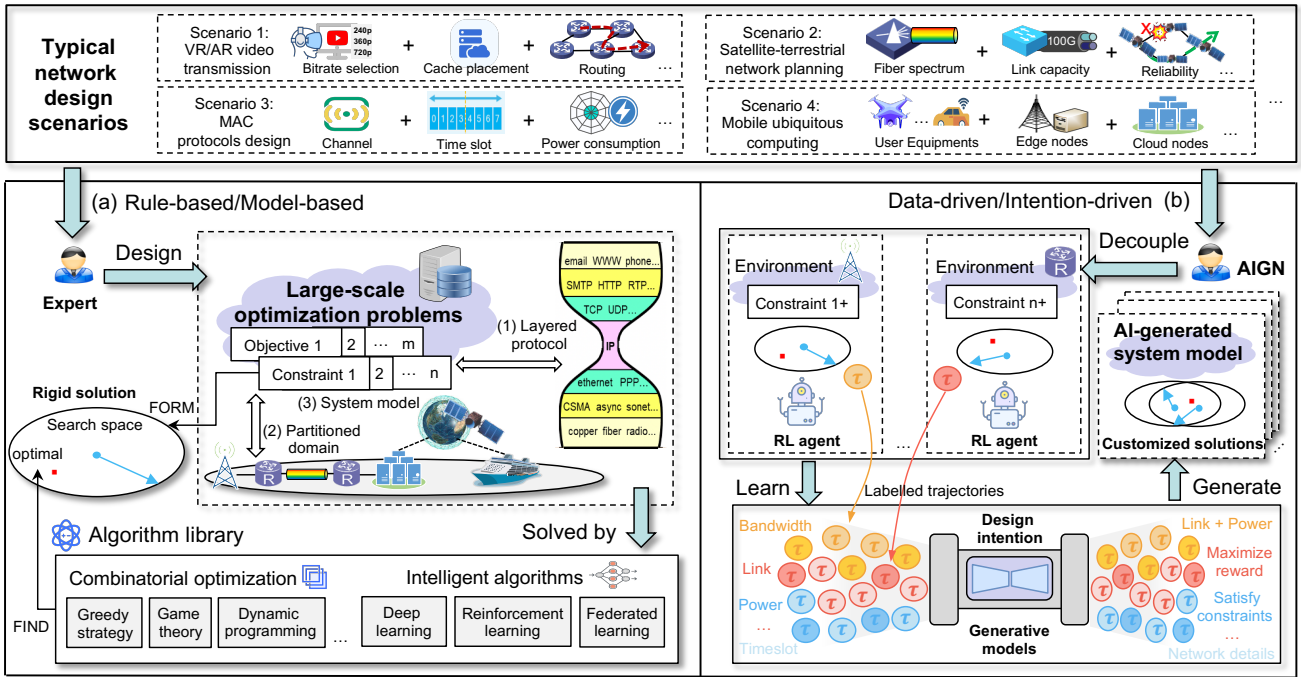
Typical network design scenarios

Scenario 1: VR/AR video transmission
240p 360p 720p
Bitrate selection + Cache placement + Routing ...

Scenario 2: Satellite-terrestrial network planning
Fiber spectrum + 100G Link capacity + Reliability ...

Scenario 3: MAC protocols design
Channel + 0 1 2 3 4 5 6 7 Time slot + Power consumption ...

Scenario 4: Mobile ubiquitous computing
User Equipments ... + Edge nodes + Cloud nodes ...

...

(a) Rule-based/Model-based

Expert
Design

Large-scale optimization problems
Objective 1 | 2 | ... | m
Constraint 1 | 2 | ... | n
(1) Layered protocol
(3) System model
(2) Partitioned domain
R R

email WWW phone...
SMTP HTTP RTP...
TCP UDP...
IP
ethernet PPP...
CSMA async sonet...
copper fiber radio...

Rigid solution
FORM
Search space
optimal

Solved by

Algorithm library
Combinatorial optimization
Intelligent algorithms
Greedy strategy
Game theory
Dynamic programming
...
Deep learning
Reinforcement learning
Federated learning
FIND

Data-driven/Intention-driven (b)

Decouple
AIGN

Environment
Constraint 1+
RL agent
$\tau$
...
Environment
R
Constraint n+
$\tau$
RL agent

AI-generated system model
Customized solutions

Learn
Labelled trajectories
Generate

Bandwidth
Link
Power
...
Timeslot
$\tau$ $\tau$ $\tau$ $\tau$ $\tau$ $\tau$ $\tau$ $\tau$ $\tau$ $\tau$ $\tau$ $\tau$ $\tau$ $\tau$ $\tau$ $\tau$
Design intention
Generative models
$\tau$ $\tau$ $\tau$ $\tau$ $\tau$ $\tau$ $\tau$ $\tau$ $\tau$ $\tau$ $\tau$ $\tau$ $\tau$ $\tau$
Link + Power
Maximize reward
Satisfy constraints
...
Network details